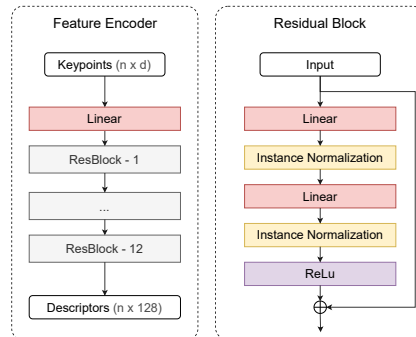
Feature Encoder

Keypoints (n x d)

Linear

ResBlock - 1

...

ResBlock - 12

Descriptors (n x 128)

Residual Block

Input

Linear

Instance Normalization

Linear

Instance Normalization

ReLu

$\oplus$